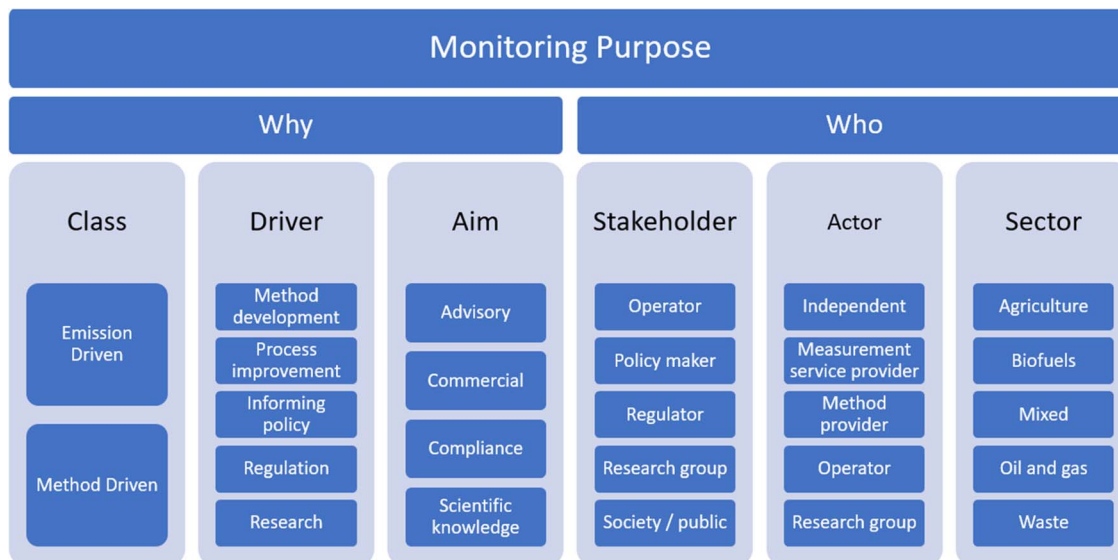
Monitoring Purpose

Why

Who

Class

Emission Driven

Method Driven

Driver

Method development

Process improvement

Informing policy

Regulation

Research

Aim

Advisory

Commercial

Compliance

Scientific knowledge

Stakeholder

Operator

Policy maker

Regulator

Research group

Society / public

Actor

Independent

Measurement service provider

Method provider

Operator

Research group

Sector

Agriculture

Biofuels

Mixed

Oil and gas

Waste